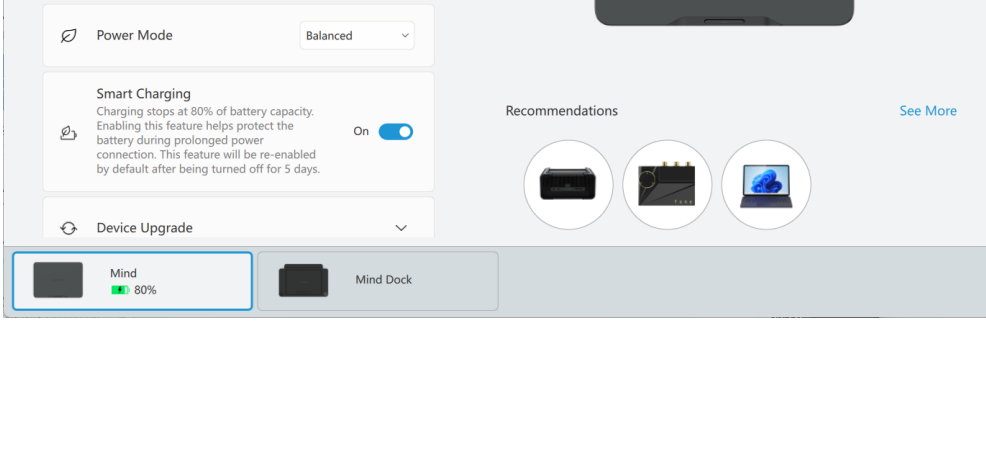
Power Mode
Balanced

Smart Charging
Charging stops at 80% of battery capacity. Enabling this feature helps protect the battery during prolonged power connection. This feature will be re-enabled by default after being turned off for 5 days.
On

Device Upgrade

Recommendations
See More

Mind
80%

Mind Dock